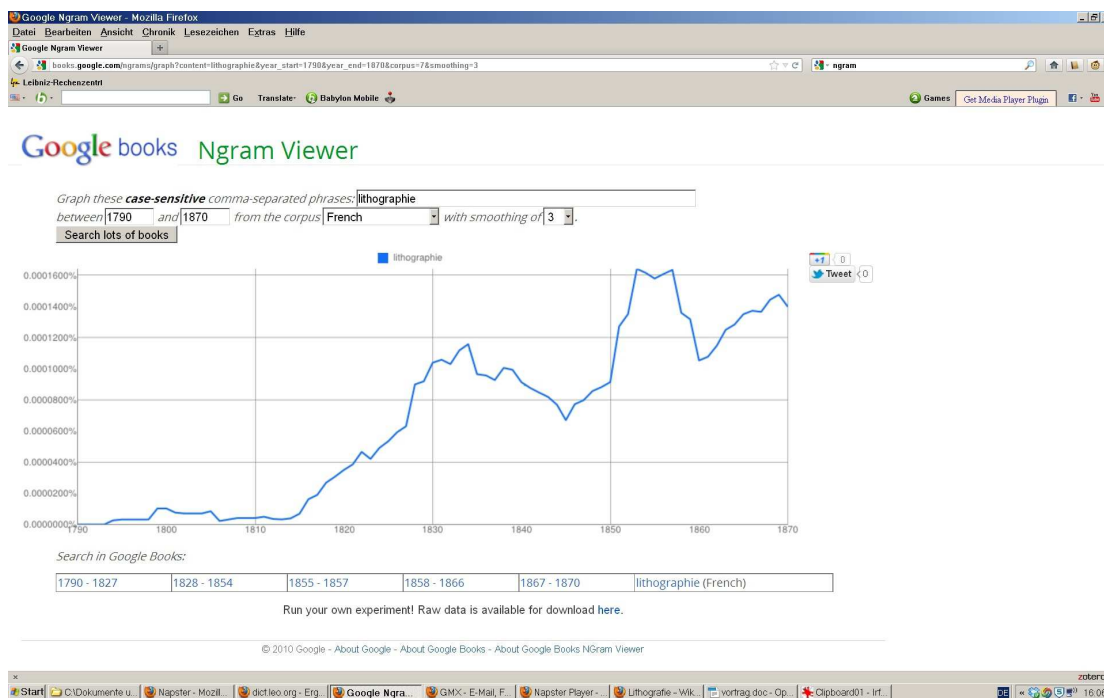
Google Ngram Viewer - Mozilla Firefox
Datei Bearbeiten Ansicht Chronik Lesezeichen Extras Hilfe
Google Ngram Viewer +
books.google.com/ngrams/graph?content=lithographie&year_start=1790&year_end=1870&corpus=7&smoothing=3
ngram
Leibniz-Rechenzentrl
Go Translate Babylon Mobile
Games Get Media Player Plugin

Google books Ngram Viewer

Graph these **case-sensitive** comma-separated phrases: lithographie
between 1790 and 1870 from the corpus French with smoothing of 3.
Search lots of books

lithographie

+1 0
Tweet 0

0.0001600%
0.0001400%
0.0001200%
0.0001000%
0.0000800%
0.0000600%
0.0000400%
0.0000200%
0.0000000%
1790 1800 1810 1820 1830 1840 1850 1860 1870

Search in Google Books:

| 1790 - 1827 | 1828 - 1854 | 1855 - 1857 | 1858 - 1866 | 1867 - 1870 | lithographie (French) |
|---|---|---|---|---|---|

Run your own experiment! Raw data is available for download here.

© 2010 Google - About Google - About Google Books - About Google Books NGram Viewer

zotero
Start C:\Dokumente u... Napster - Mozil... dict.leo.org - Erg... Google Ngra... GMX - E-Mail, F... Napster Player - ... Lithografie - Wik... vortrag.doc - Op... Clipboard01 - Irf... DE 16:06